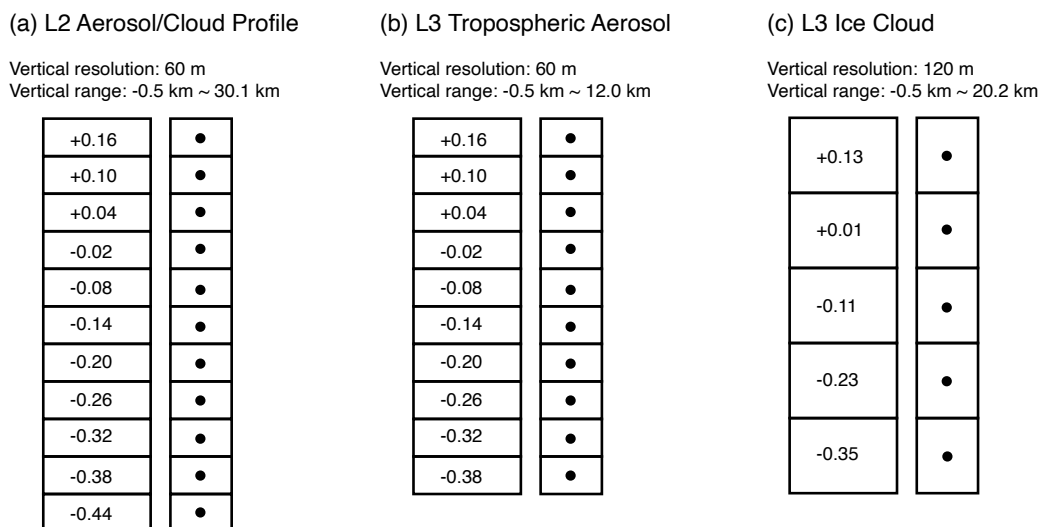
(a) L2 Aerosol/Cloud Profile

Vertical resolution: 60 m
Vertical range: -0.5 km ~ 30.1 km

+0.16
+0.10
+0.04
-0.02
-0.08
-0.14
-0.20
-0.26
-0.32
-0.38
-0.44

(b) L3 Tropospheric Aerosol

Vertical resolution: 60 m
Vertical range: -0.5 km ~ 12.0 km

+0.16
+0.10
+0.04
-0.02
-0.08
-0.14
-0.20
-0.26
-0.32
-0.38

(c) L3 Ice Cloud

Vertical resolution: 120 m
Vertical range: -0.5 km ~ 20.2 km

+0.13
+0.01
-0.11
-0.23
-0.35